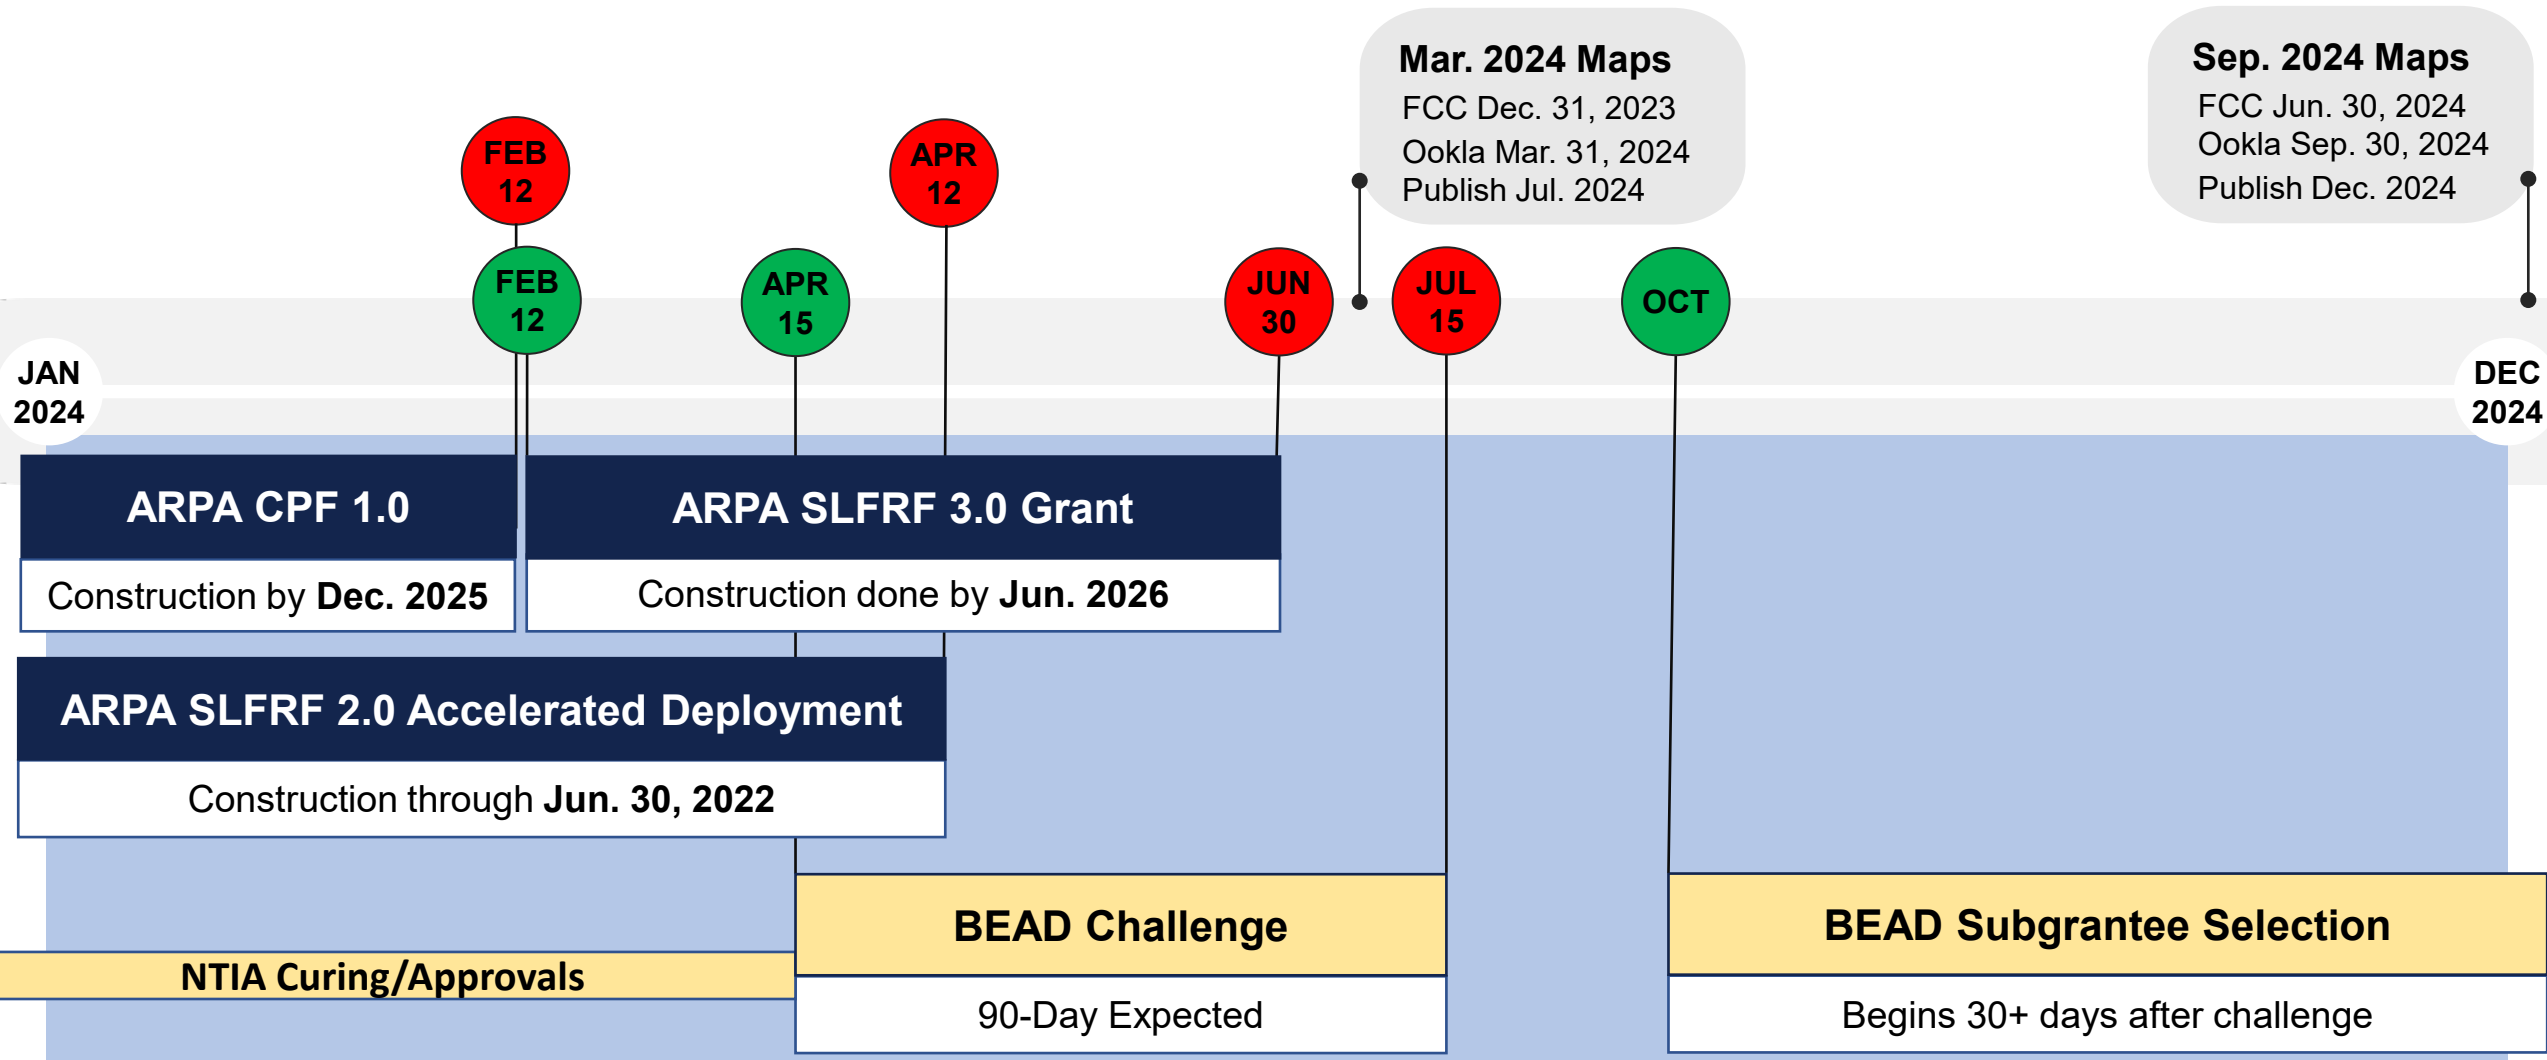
Mar. 2024 Maps
FCC Dec. 31, 2023
Ookla Mar. 31, 2024
Publish Jul. 2024

Sep. 2024 Maps
FCC Jun. 30, 2024
Ookla Sep. 30, 2024
Publish Dec. 2024

FEB 12

APR 12

FEB 12

APR 15

JUN 30

JUL 15

OCT

JAN 2024

DEC 2024

ARPA CPF 1.0
Construction by **Dec. 2025**

ARPA SLFRF 3.0 Grant
Construction done by **Jun. 2026**

ARPA SLFRF 2.0 Accelerated Deployment
Construction through **Jun. 30, 2022**

BEAD Challenge
90-Day Expected

BEAD Subgrantee Selection
Begins 30+ days after challenge

NTIA Curing/Approvals